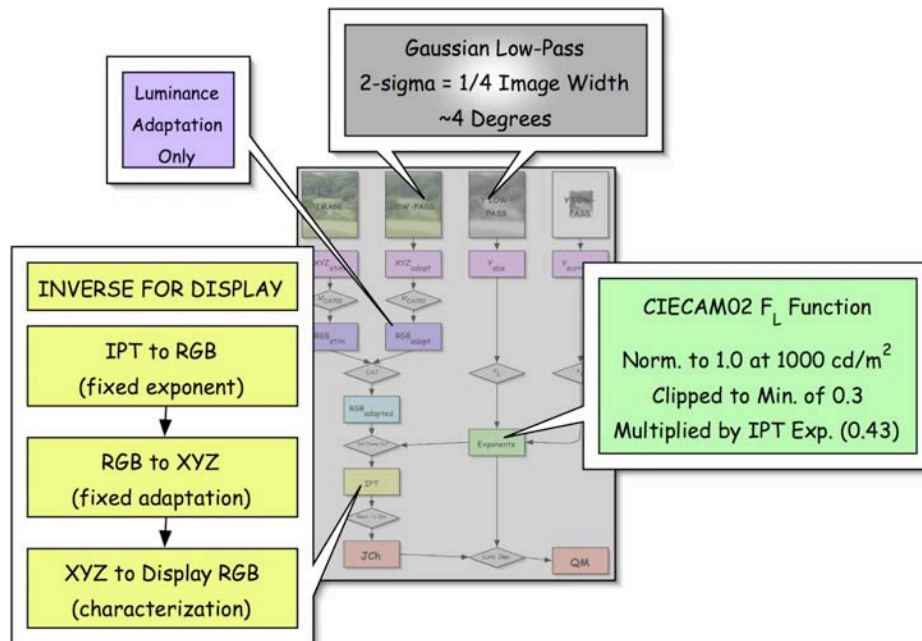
Gaussian Low-Pass
2-sigma = 1/4 Image Width
~4 Degrees

Luminance Adaptation Only

IMAGE

LOW-PASS

Y LOW-PASS

Y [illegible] PASS

$XYZ_{stim}$

$XYZ_{adapt}$

$Y_{abs}$

$Y_{surr}$

$M_{CAT02}$

$M_{CAT02}$

$RGB_{stim}$

$RGB_{adapt}$

CAT

$F_L$

$RGB_{adapted}$

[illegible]

Exponents

IPT

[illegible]

JCh

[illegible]

QM

INVERSE FOR DISPLAY

IPT to RGB
(fixed exponent)

RGB to XYZ
(fixed adaptation)

XYZ to Display RGB
(characterization)

CIECAM02 $F_L$ Function
Norm. to 1.0 at 1000 cd/m$^2$
Clipped to Min. of 0.3
Multiplied by IPT Exp. (0.43)